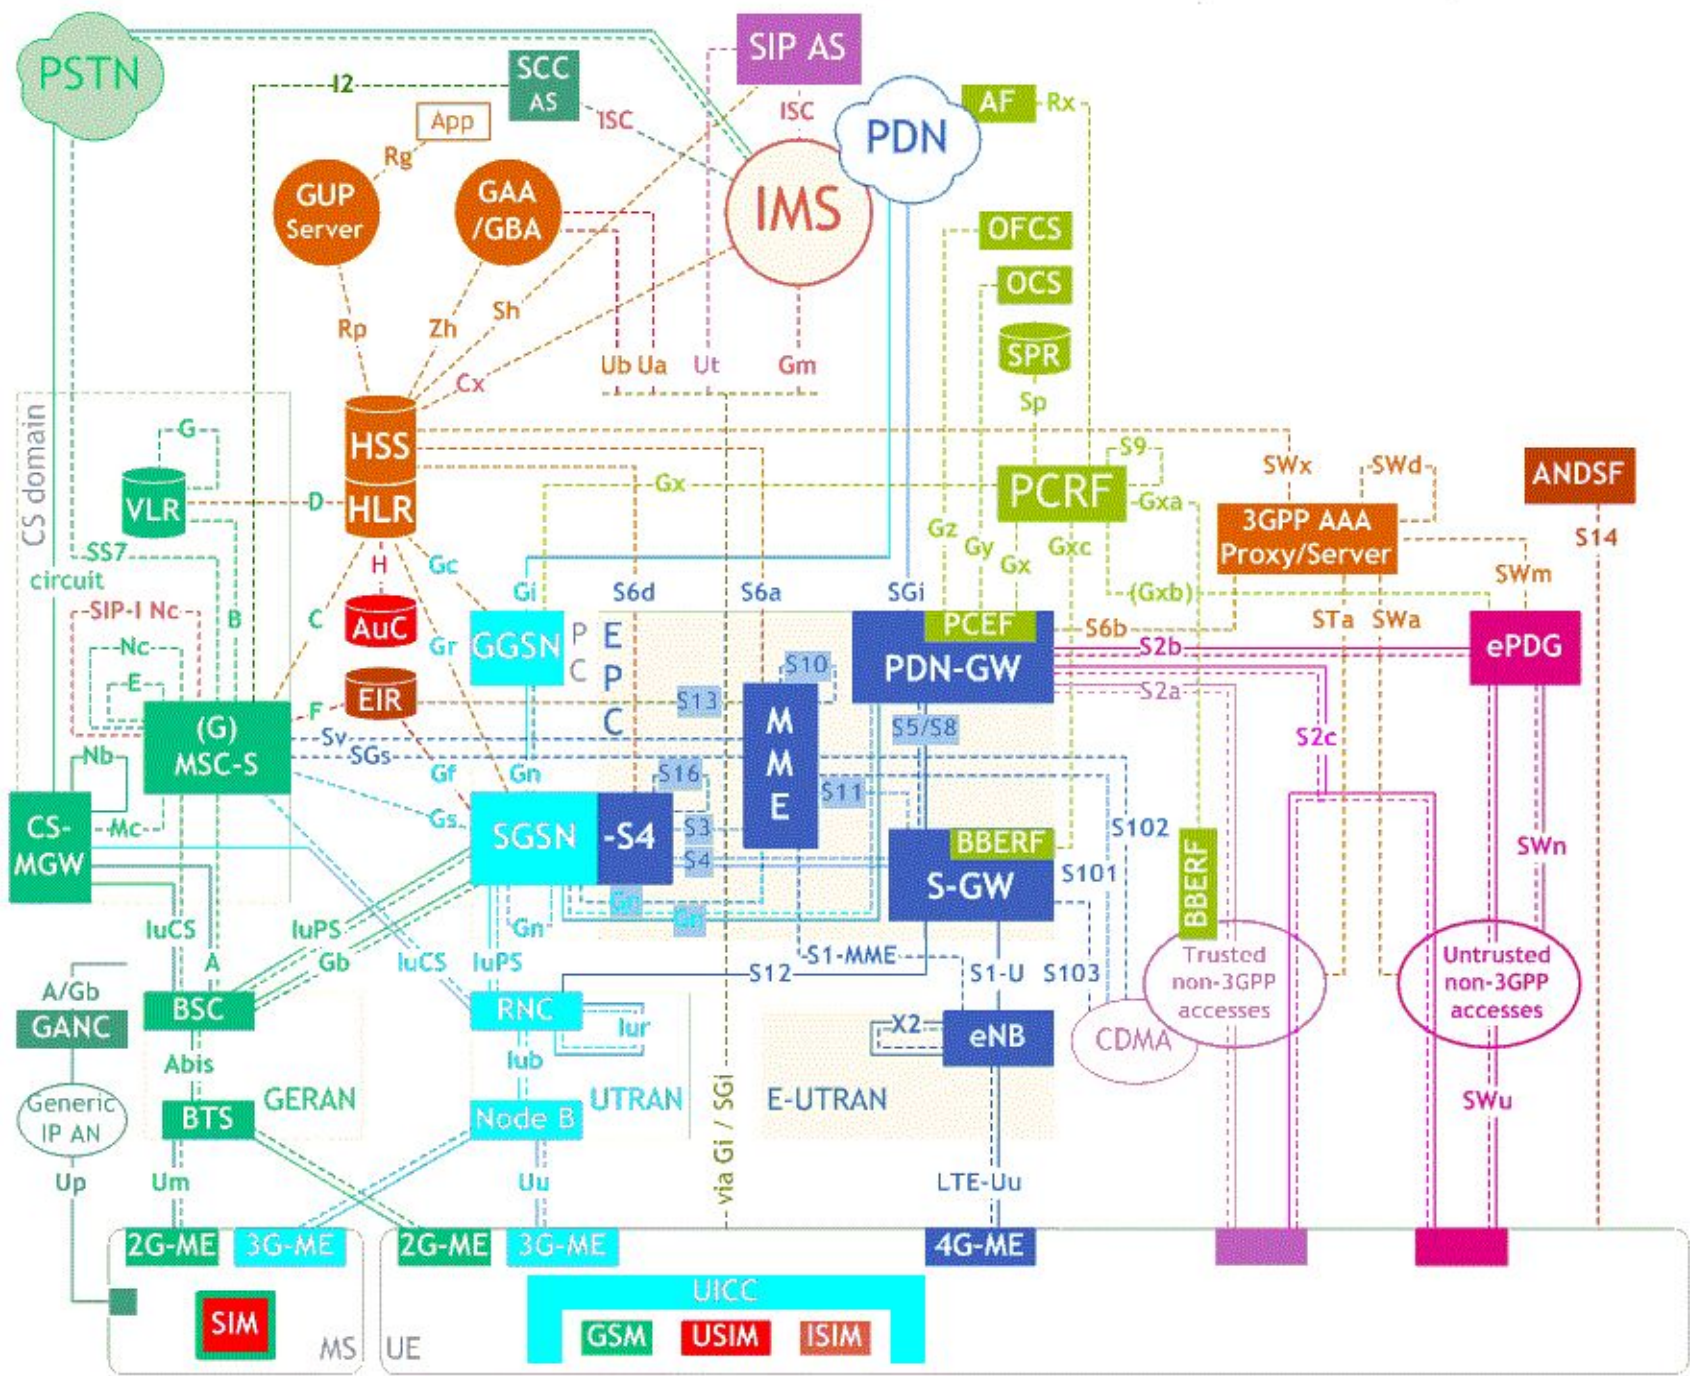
PSTN
SIP AS
SCC AS
I2
App
ISC
ISC
PDN
AF
Rx
Rg
GUP Server
GAA /GBA
IMS
OFCS
OCS
SPR
Rp
Zh
Sh
Cx
Ub Ua
Ut
Gm
Sp
CS domain
HSS
HLR
G
VLR
D
Gx
S9
PCRF
Gxa
SWx
SWd
3GPP AAA Proxy/Server
ANDSF
S14
SS7
circuit
SIP-I Nc
Nc
E
B
H
C
AuC
Gc
Gi
S6d
S6a
SGi
Gz
Gy
Gx
Gxc
(Gxb)
SWm
GGSN
P C
E P C
PCEF
PDN-GW
S6b
S2b
STa
SWa
ePDG
F
EIR
Gr
S10
S13
M M E
S5/S8
S2a
S2c
(G) MSC-S
Nb
Sv
SGs
Gf
Gn
S16
S11
CS-MGW
Mc
Gs
SGSN
-S4
S3
S4
BBERF
S-GW
S102
S101
BBERF
SWn
Gn
Gn
Gn
IuCS
IuPS
Gb
IuCS
IuPS
A
S1-MME
S12
S1-U
S103
Trusted non-3GPP accesses
Untrusted non-3GPP accesses
A/Gb
GANC
BSC
RNC
Iur
X2
eNB
CDMA
Abis
Iub
Generic IP AN
BTS
GERAN
Node B
UTRAN
via Gi / SGi
E-UTRAN
SWu
Up
Um
Uu
LTE-Uu
2G-ME
3G-ME
2G-ME
3G-ME
4G-ME
UICC
SIM
GSM
USIM
ISIM
MS
UE